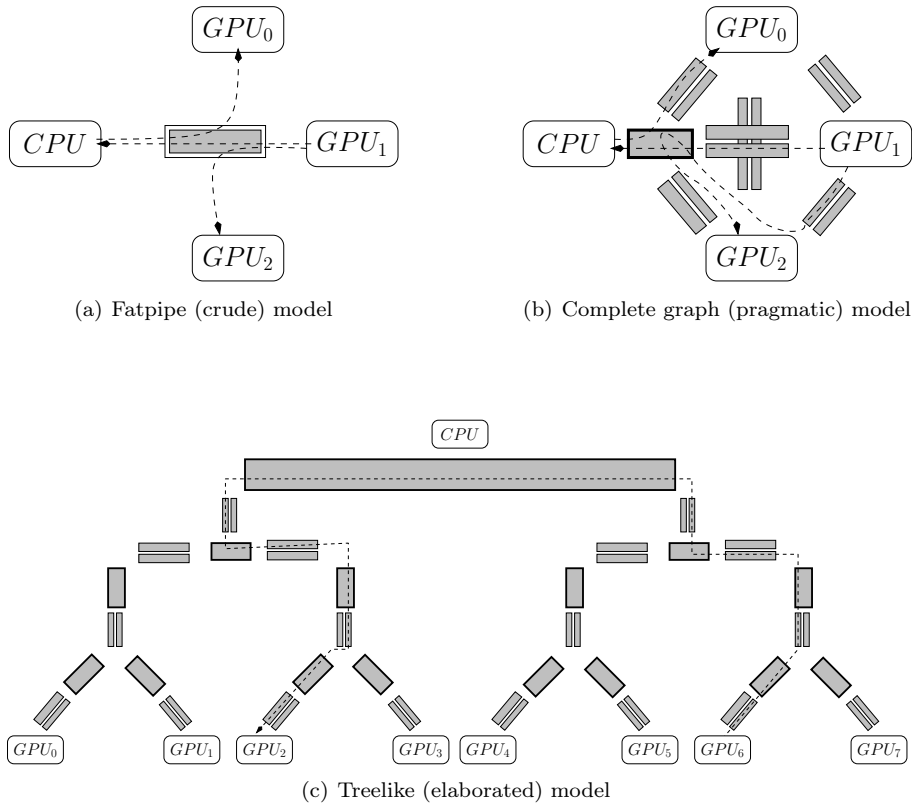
$GPU_0$

$CPU$

$GPU_1$

$GPU_2$

(a) Fatpipe (crude) model

$GPU_0$

$CPU$

$GPU_1$

$GPU_2$

(b) Complete graph (pragmatic) model

$CPU$

$GPU_0$ $GPU_1$ $GPU_2$ $GPU_3$ $GPU_4$ $GPU_5$ $GPU_6$ $GPU_7$

(c) Treelike (elaborated) model